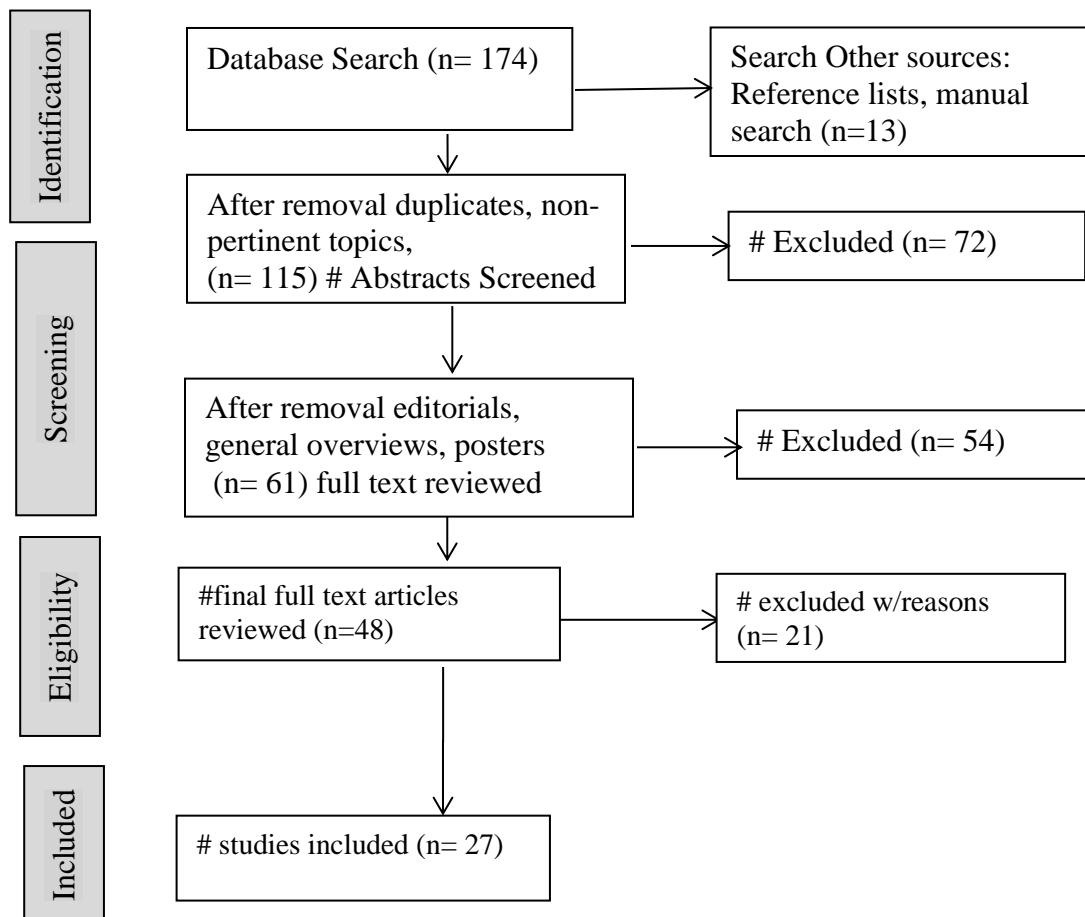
Identification

Database Search (n= 174)

Search Other sources: Reference lists, manual search (n=13)

After removal duplicates, non-pertinent topics, (n= 115) # Abstracts Screened

# Excluded (n= 72)

Screening

After removal editorials, general overviews, posters (n= 61) full text reviewed

# Excluded (n= 54)

Eligibility

#final full text articles reviewed (n=48)

# excluded w/reasons (n= 21)

Included

# studies included (n= 27)